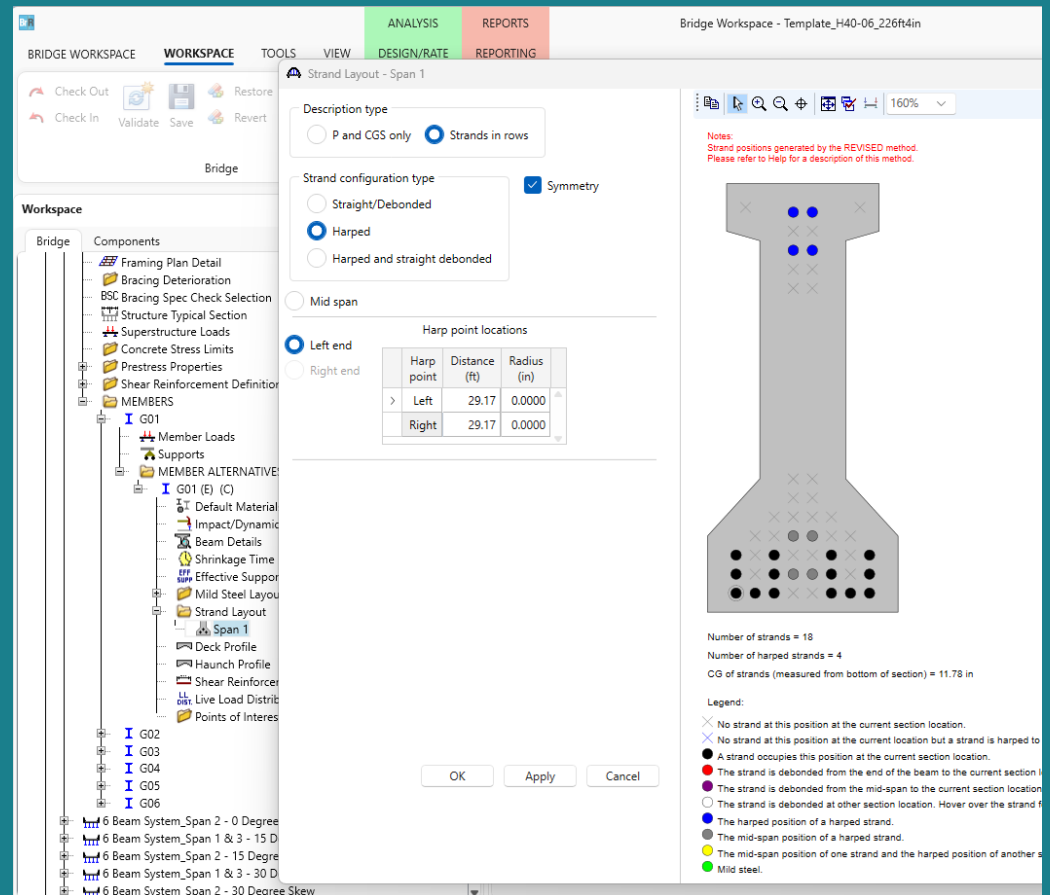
ANALYSIS REPORTS Bridge Workspace - Template_H40-06_226ft4in

BRIDGE WORKSPACE WORKSPACE TOOLS VIEW DESIGN/RATE REPORTING

Check Out Check In Validate Save Restore Revert

Bridge

Workspace

Bridge Components

Framing Plan Detail
Bracing Deterioration
BSC Bracing Spec Check Selection
Structure Typical Section
Superstructure Loads
Concrete Stress Limits
Prestress Properties
Shear Reinforcement Definition
MEMBERS
G01
Member Loads
Supports
MEMBER ALTERNATIVES
G01 (E) (C)
Default Material
Impact/Dynamic
Beam Details
Shrinkage Time
Effective Suppor
Mild Steel Layou
Strand Layout
Span 1
Deck Profile
Haunch Profile
Shear Reinforcer
Live Load Distrib
Points of Interes
G02
G03
G04
G05
G06
6 Beam System_Span 2 - 0 Degree
6 Beam System_Span 1 & 3 - 15 D
6 Beam System_Span 2 - 15 Degre
6 Beam System_Span 1 & 3 - 30 D
6 Beam System_Span 2 - 30 Degree Skew

Strand Layout - Span 1

Description type
P and CGS only
Strands in rows

Strand configuration type
Straight/Debonded
Harped
Harped and straight debonded

Symmetry

Mid span

Harp point locations

Left end
Right end

| | Harp point | Distance (ft) | Radius (in) |
|---|---|---|---|
| > | Left | 29.17 | 0.0000 |
| | Right | 29.17 | 0.0000 |

OK Apply Cancel

160%

Notes:
Strand positions generated by the REVISED method.
Please refer to Help for a description of this method.

Number of strands = 18
Number of harped strands = 4
CG of strands (measured from bottom of section) = 11.78 in

Legend:
No strand at this position at the current section location.
No strand at this position at the current location but a strand is harped to
A strand occupies this position at the current section location.
The strand is debonded from the end of the beam to the current section l
The strand is debonded from the mid-span to the current section locatio
The strand is debonded at other section location. Hover over the strand f
The harped position of a harped strand.
The mid-span position of a harped strand.
The mid-span position of one strand and the harped position of another s
Mild steel.